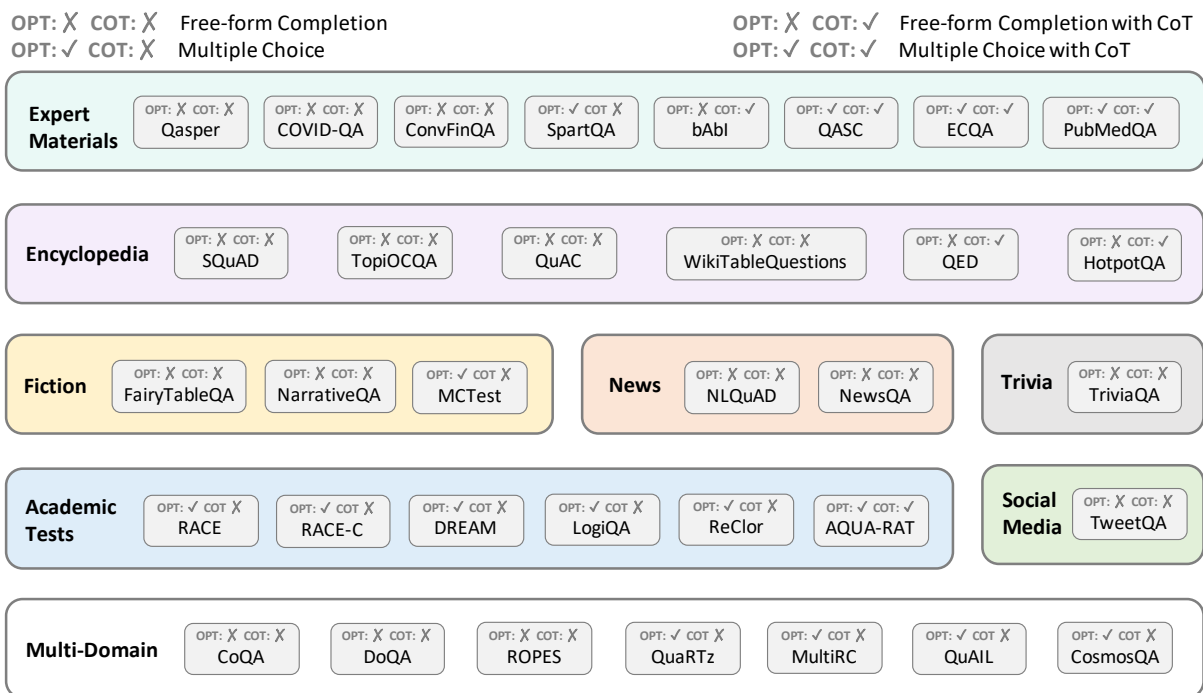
OPT: ✗ COT: ✗ Free-form Completion
OPT: ✓ COT: ✗ Multiple Choice

OPT: ✗ COT: ✓ Free-form Completion with CoT
OPT: ✓ COT: ✓ Multiple Choice with CoT

Expert Materials
OPT: ✗ COT: ✗ Qasper
OPT: ✗ COT: ✗ COVID-QA
OPT: ✗ COT: ✗ ConvFinQA
OPT: ✓ COT ✗ SpartQA
OPT: ✗ COT: ✓ bAbI
OPT: ✓ COT: ✓ QASC
OPT: ✓ COT: ✓ ECQA
OPT: ✓ COT: ✓ PubMedQA

Encyclopedia
OPT: ✗ COT: ✗ SQuAD
OPT: ✗ COT: ✗ TopiOCQA
OPT: ✗ COT: ✗ QuAC
OPT: ✗ COT: ✗ WikiTableQuestions
OPT: ✗ COT: ✓ QED
OPT: ✗ COT: ✓ HotpotQA

Fiction
OPT: ✗ COT: ✗ FairyTableQA
OPT: ✗ COT: ✗ NarrativeQA
OPT: ✓ COT ✗ MCTest

News
OPT: ✗ COT: ✗ NLQuAD
OPT: ✗ COT: ✗ NewsQA

Trivia
OPT: ✗ COT: ✗ TriviaQA

Academic Tests
OPT: ✓ COT ✗ RACE
OPT: ✓ COT ✗ RACE-C
OPT: ✓ COT ✗ DREAM
OPT: ✓ COT ✗ LogiQA
OPT: ✓ COT ✗ ReClor
OPT: ✓ COT: ✓ AQUA-RAT

Social Media
OPT: ✗ COT: ✗ TweetQA

Multi-Domain
OPT: ✗ COT: ✗ CoQA
OPT: ✗ COT: ✗ DoQA
OPT: ✗ COT: ✗ ROPES
OPT: ✓ COT ✗ QuaRTz
OPT: ✓ COT ✗ MultiRC
OPT: ✓ COT: ✗ QuAIL
OPT: ✓ COT ✗ CosmosQA